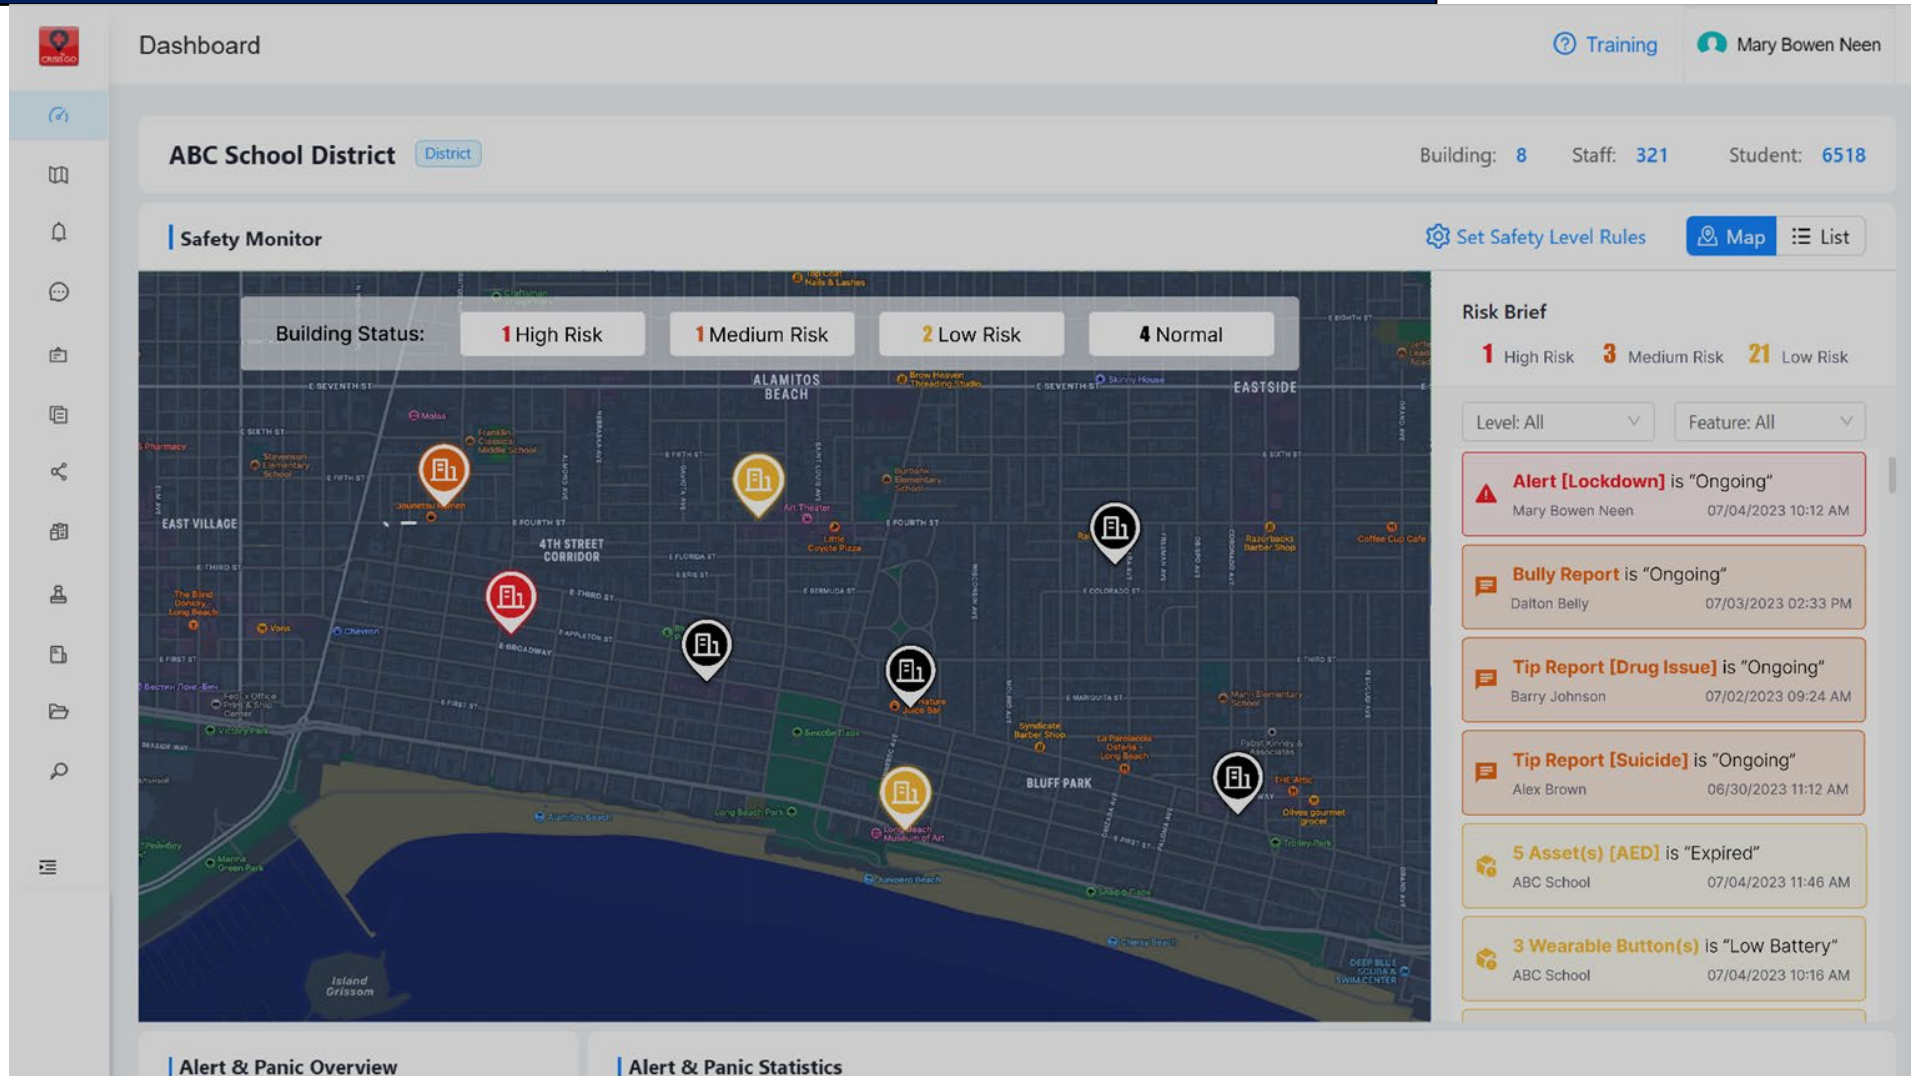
CRISISGO

Dashboard

Training

Mary Bowen Neen

ABC School District District

Building: 8 Staff: 321 Student: 6518

Safety Monitor

Set Safety Level Rules

Map List

Building Status: 1 High Risk 1 Medium Risk 2 Low Risk 4 Normal

ALAMITOS BEACH

EASTSIDE

EAST VILLAGE

4TH STREET CORRIDOR

BLUFF PARK

Island Grissom

Risk Brief

1 High Risk 3 Medium Risk 21 Low Risk

Level: All

Feature: All

Alert [Lockdown] is "Ongoing"
Mary Bowen Neen 07/04/2023 10:12 AM

Bully Report is "Ongoing"
Dalton Belly 07/03/2023 02:33 PM

Tip Report [Drug Issue] is "Ongoing"
Barry Johnson 07/02/2023 09:24 AM

Tip Report [Suicide] is "Ongoing"
Alex Brown 06/30/2023 11:12 AM

5 Asset(s) [AED] is "Expired"
ABC School 07/04/2023 11:46 AM

3 Wearable Button(s) is "Low Battery"
ABC School 07/04/2023 10:16 AM

Alert & Panic Overview

Alert & Panic Statistics